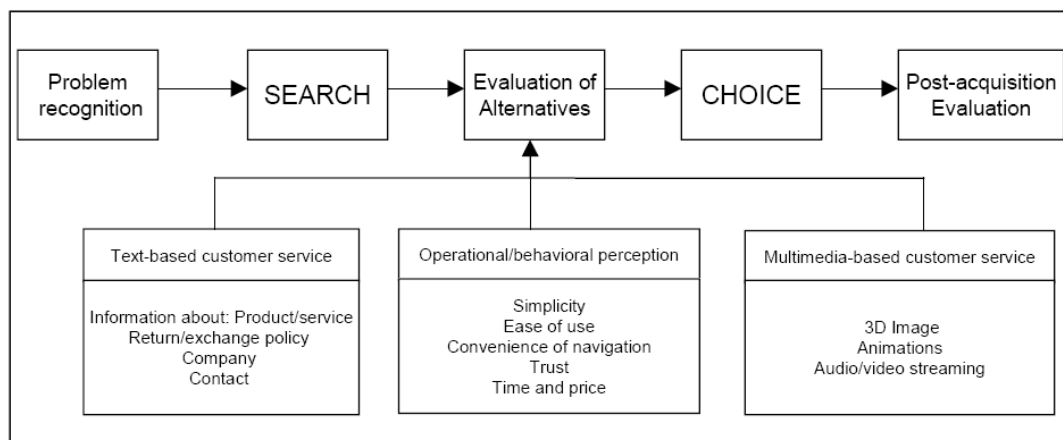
Problem recognition

SEARCH

Evaluation of Alternatives

CHOICE

Post-acquisition Evaluation

Text-based customer service

Information about: Product/service
Return/exchange policy
Company
Contact

Operational/behavioral perception

Simplicity
Ease of use
Convenience of navigation
Trust
Time and price

Multimedia-based customer service

3D Image
Animations
Audio/video streaming